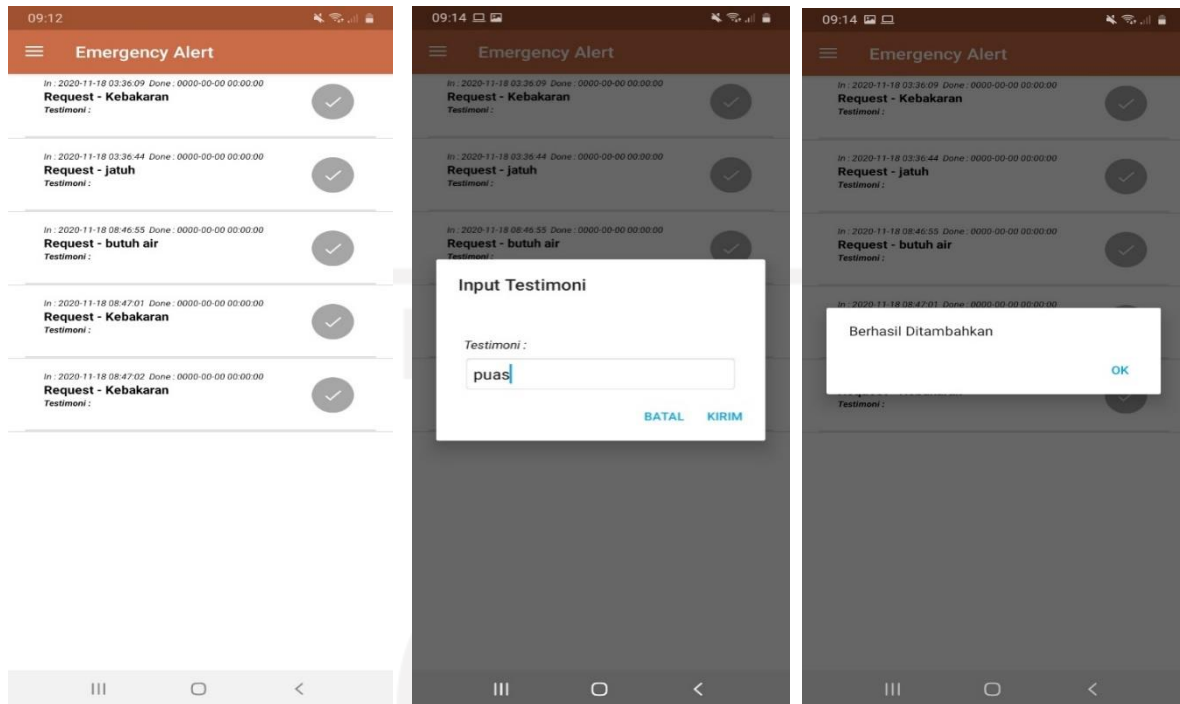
09:12

Emergency Alert

In : 2020-11-18 03:36:09 Done : 0000-00-00 00:00:00
Request - Kebakaran
Testimoni :

In : 2020-11-18 03:36:44 Done : 0000-00-00 00:00:00
Request - jatuh
Testimoni :

In : 2020-11-18 08:46:55 Done : 0000-00-00 00:00:00
Request - butuh air
Testimoni :

In : 2020-11-18 08:47:01 Done : 0000-00-00 00:00:00
Request - Kebakaran
Testimoni :

In : 2020-11-18 08:47:02 Done : 0000-00-00 00:00:00
Request - Kebakaran
Testimoni :

09:14

Emergency Alert

In : 2020-11-18 03:36:09 Done : 0000-00-00 00:00:00
Request - Kebakaran
Testimoni :

In : 2020-11-18 03:36:44 Done : 0000-00-00 00:00:00
Request - jatuh
Testimoni :

In : 2020-11-18 08:46:55 Done : 0000-00-00 00:00:00
Request - butuh air
Testimoni :

Input Testimoni

Testimoni :

puas

BATAL KIRIM

09:14

Emergency Alert

In : 2020-11-18 03:36:09 Done : 0000-00-00 00:00:00
Request - Kebakaran
Testimoni :

In : 2020-11-18 03:36:44 Done : 0000-00-00 00:00:00
Request - jatuh
Testimoni :

In : 2020-11-18 08:46:55 Done : 0000-00-00 00:00:00
Request - butuh air
Testimoni :

In : 2020-11-18 08:47:01 Done : 0000-00-00 00:00:00

Berhasil Ditambahkan

OK

Testimoni :